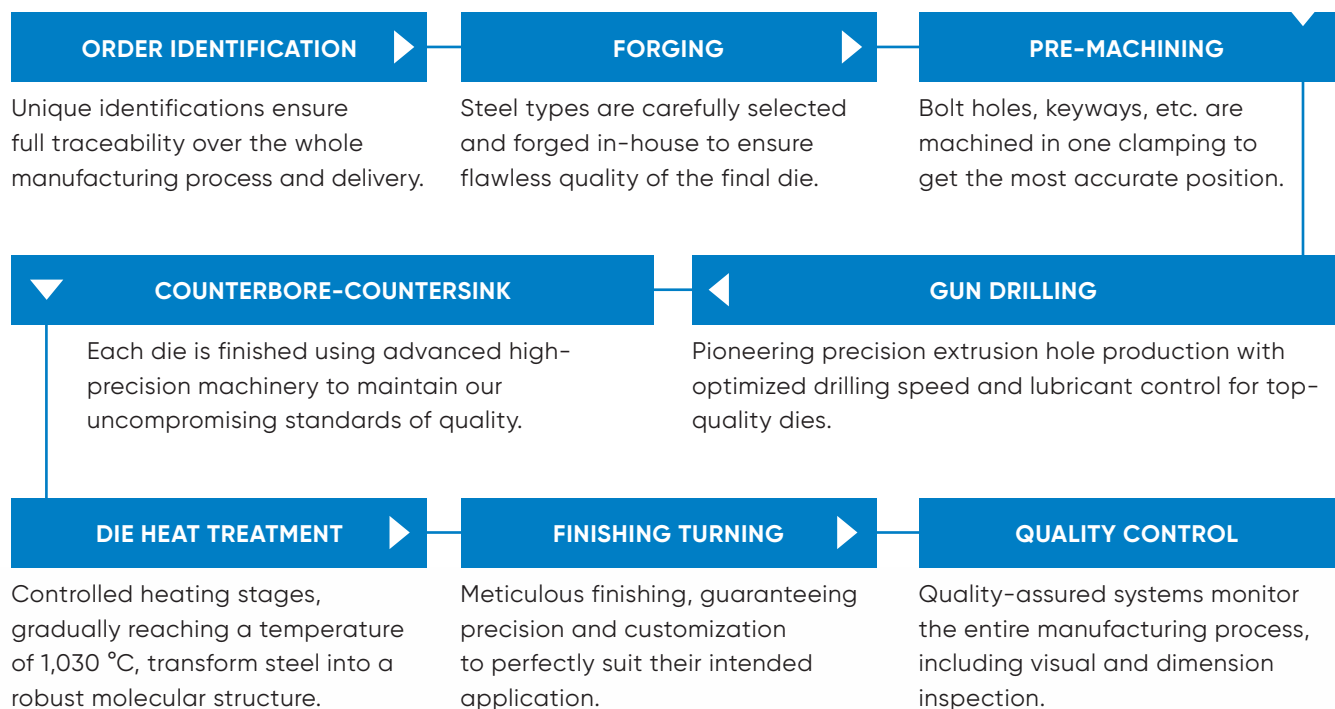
ORDER IDENTIFICATION

Unique identifications ensure full traceability over the whole manufacturing process and delivery.

FORGING

Steel types are carefully selected and forged in-house to ensure flawless quality of the final die.

PRE-MACHINING

Bolt holes, keyways, etc. are machined in one clamping to get the most accurate position.

COUNTERBORE-COUNTERSINK

Each die is finished using advanced high-precision machinery to maintain our uncompromising standards of quality.

GUN DRILLING

Pioneering precision extrusion hole production with optimized drilling speed and lubricant control for top-quality dies.

DIE HEAT TREATMENT

Controlled heating stages, gradually reaching a temperature of 1,030 °C, transform steel into a robust molecular structure.

FINISHING TURNING

Meticulous finishing, guaranteeing precision and customization to perfectly suit their intended application.

QUALITY CONTROL

Quality-assured systems monitor the entire manufacturing process, including visual and dimension inspection.